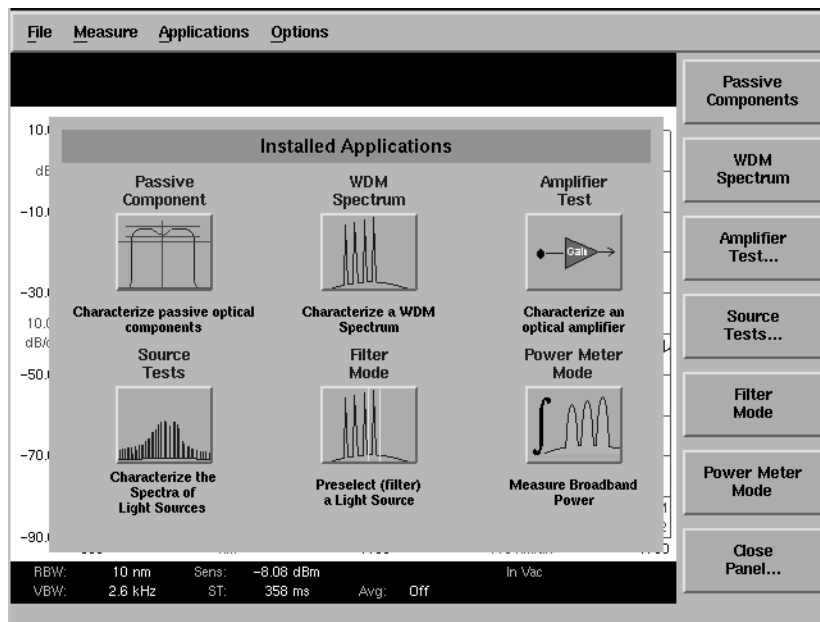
File Measure Applications Options

Passive Components

WDM Spectrum

Amplifier Test...

Source Tests...

Filter Mode

Power Meter Mode

Close Panel...

10.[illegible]
dB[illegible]
-10.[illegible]
-30.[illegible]
10.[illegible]
dB/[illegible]
-50.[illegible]
-70.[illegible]
-90.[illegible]

Installed Applications

Passive Component

Characterize passive optical components

WDM Spectrum

Characterize a WDM Spectrum

Amplifier Test

Gain

Characterize an optical amplifier

Source Tests

Characterize the Spectra of Light Sources

Filter Mode

Preselect (filter) a Light Source

Power Meter Mode

Measure Broadband Power

RBW: 10 nm Sens: -8.08 dBm In Vac
VBW: 2.6 kHz ST: 358 ms Avg: Off